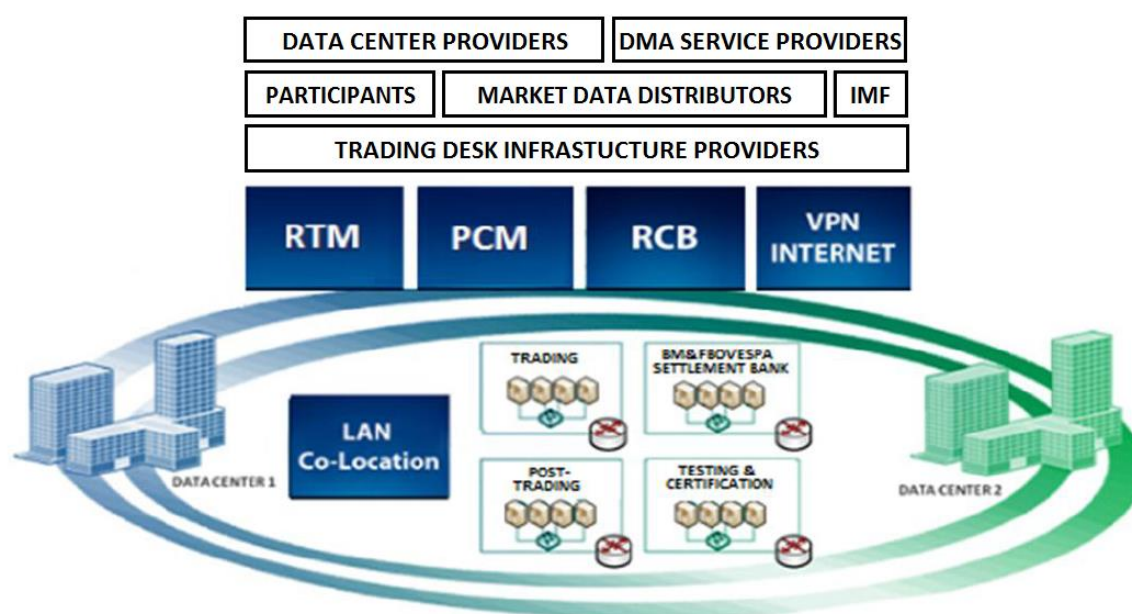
DATA CENTER PROVIDERS
DMA SERVICE PROVIDERS
PARTICIPANTS
MARKET DATA DISTRIBUTORS
IMF
TRADING DESK INFRASTUCTURE PROVIDERS
RTM
PCM
RCB
VPN INTERNET
TRADING
BM&FBOVESPA SETTLEMENT BANK
LAN Co-Location
DATA CENTER 1
POST-TRADING
TESTING & CERTIFICATION
DATA CENTER 2